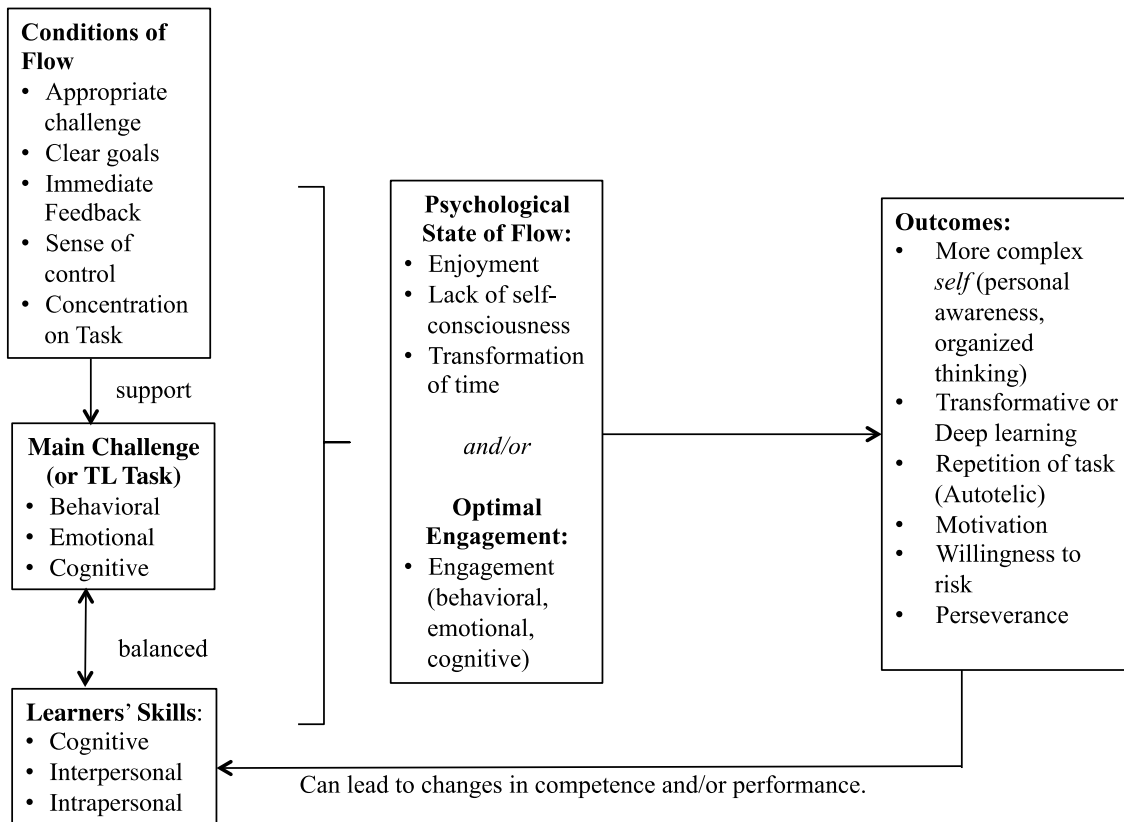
**Conditions of Flow**
- Appropriate challenge
- Clear goals
- Immediate Feedback
- Sense of control
- Concentration on Task

support

**Main Challenge (or TL Task)**
- Behavioral
- Emotional
- Cognitive

balanced

**Learners' Skills**:
- Cognitive
- Interpersonal
- Intrapersonal

**Psychological State of Flow:**
- Enjoyment
- Lack of self-consciousness
- Transformation of time

*and/or*

**Optimal Engagement:**
- Engagement (behavioral, emotional, cognitive)

**Outcomes:**
- More complex *self* (personal awareness, organized thinking)
- Transformative or Deep learning
- Repetition of task (Autotelic)
- Motivation
- Willingness to risk
- Perseverance

Can lead to changes in competence and/or performance.